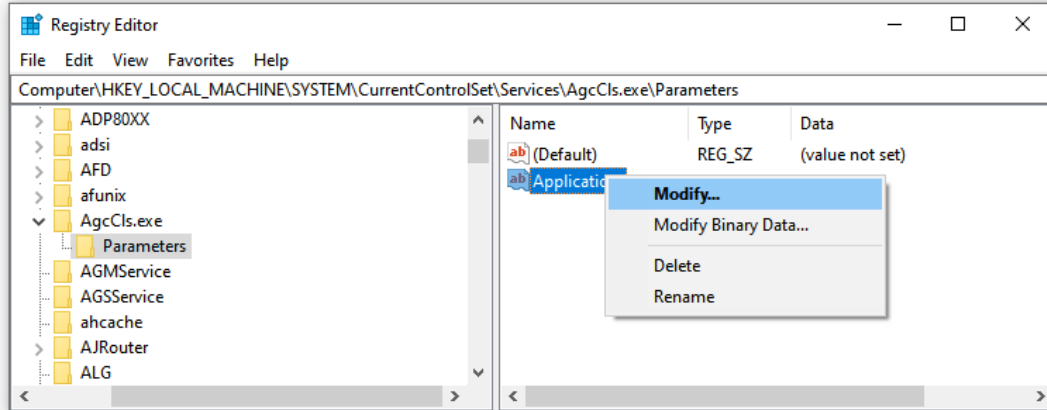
Registry Editor

File Edit View Favorites Help

Computer\HKEY_LOCAL_MACHINE\SYSTEM\CurrentControlSet\Services\AgcCls.exe\Parameters

ADP80XX
adsi
AFD
afunix
AgcCls.exe
Parameters
AGMService
AGSService
ahcache
AJRouter
ALG

| Name | Type | Data |
|---|---|---|
| (Default) | REG_SZ | (value not set) |
| Applicatio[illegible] | | |

Modify...
Modify Binary Data...
Delete
Rename